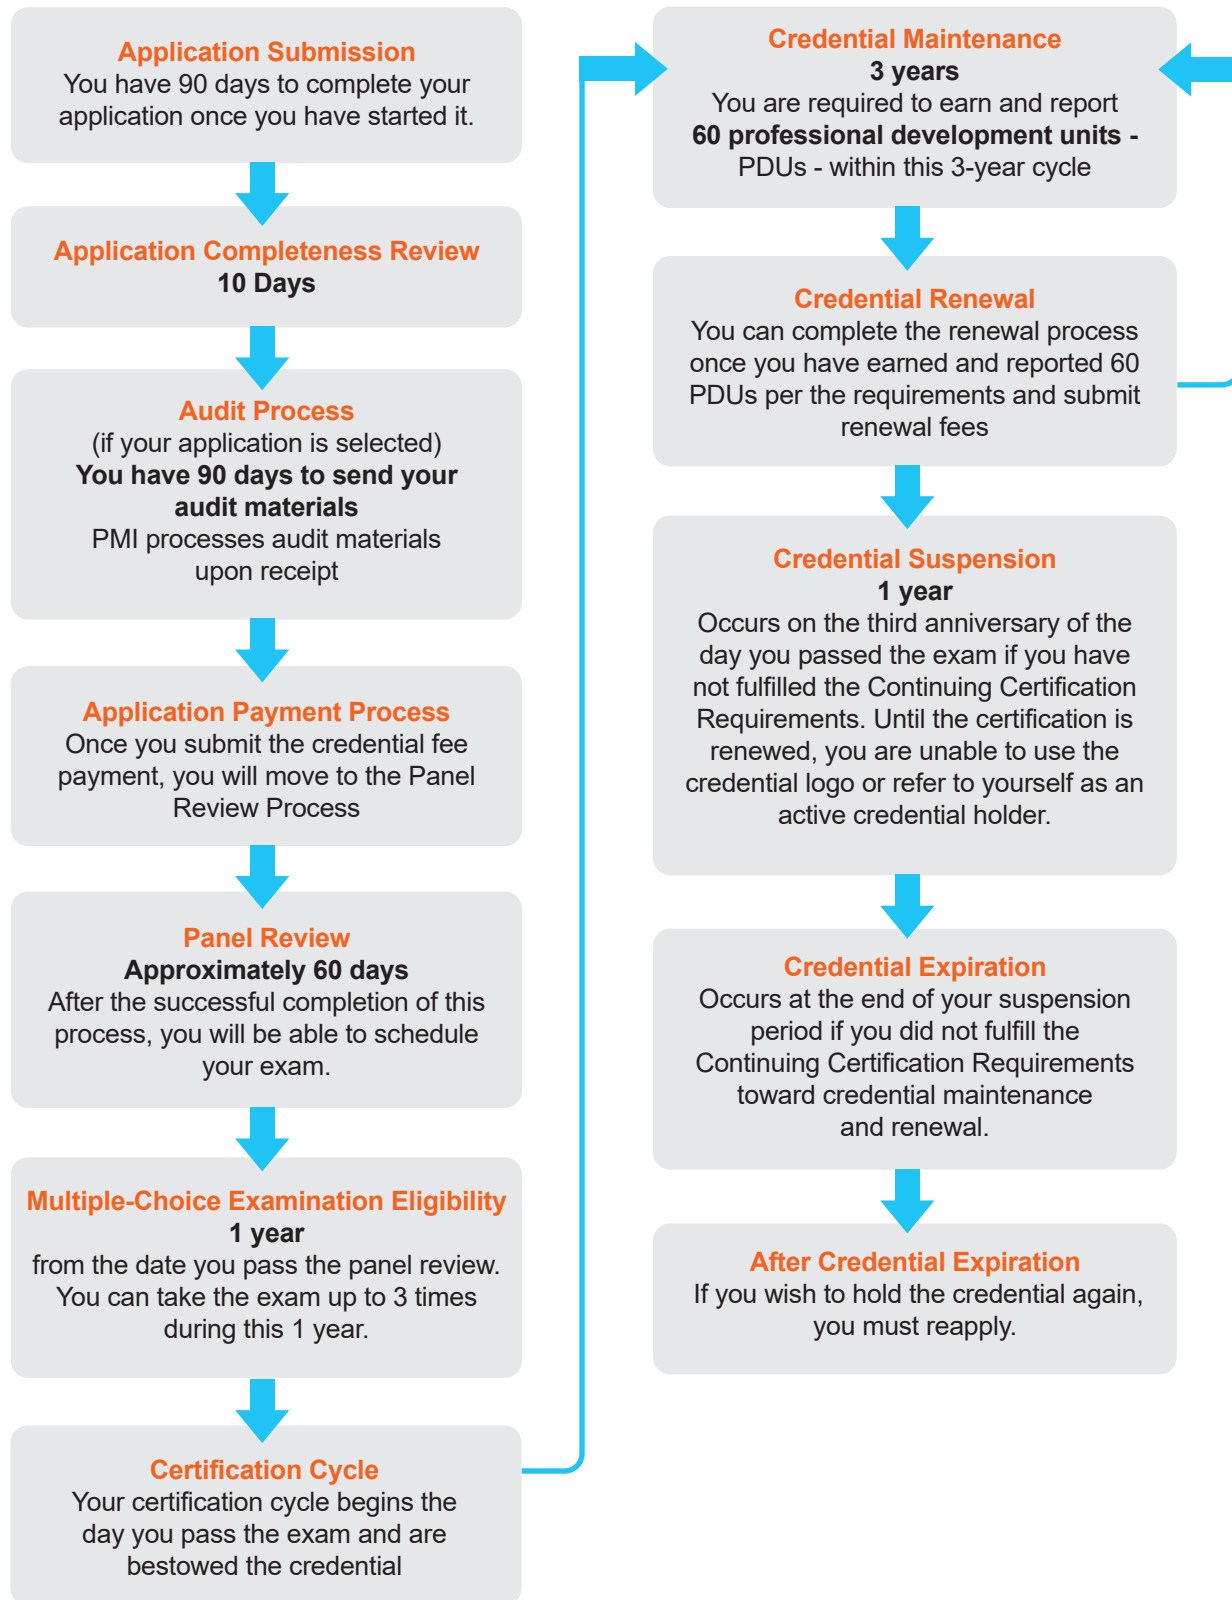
Application Submission
You have 90 days to complete your application once you have started it.

Application Completeness Review
10 Days

Audit Process
(if your application is selected)
You have 90 days to send your audit materials
PMI processes audit materials upon receipt

Application Payment Process
Once you submit the credential fee payment, you will move to the Panel Review Process

Panel Review
Approximately 60 days
After the successful completion of this process, you will be able to schedule your exam.

Multiple-Choice Examination Eligibility
1 year
from the date you pass the panel review. You can take the exam up to 3 times during this 1 year.

Certification Cycle
Your certification cycle begins the day you pass the exam and are bestowed the credential

Credential Maintenance
3 years
You are required to earn and report
60 professional development units -
PDUs - within this 3-year cycle

Credential Renewal
You can complete the renewal process once you have earned and reported 60 PDUs per the requirements and submit renewal fees

Credential Suspension
1 year
Occurs on the third anniversary of the day you passed the exam if you have not fulfilled the Continuing Certification Requirements. Until the certification is renewed, you are unable to use the credential logo or refer to yourself as an active credential holder.

Credential Expiration
Occurs at the end of your suspension period if you did not fulfill the Continuing Certification Requirements toward credential maintenance and renewal.

After Credential Expiration
If you wish to hold the credential again, you must reapply.